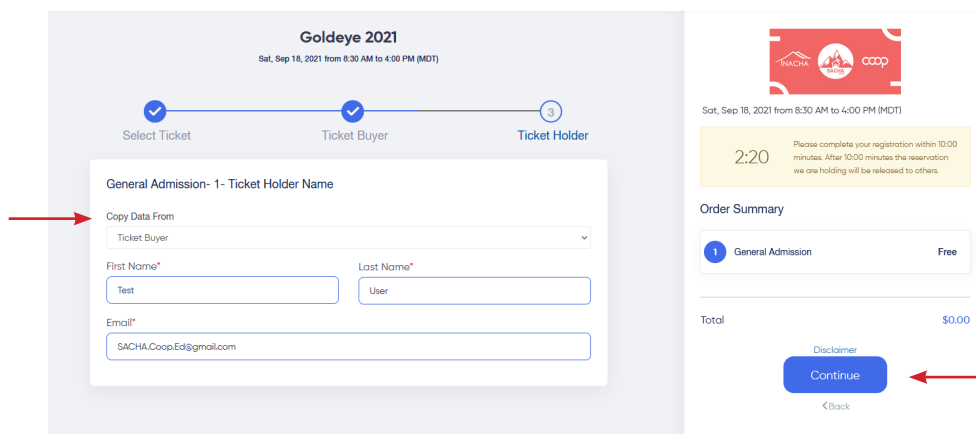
Goldeye 2021

Sat, Sep 18, 2021 from 8:30 AM to 4:00 PM (MDT)

Select Ticket

Ticket Buyer

3

Ticket Holder

General Admission- 1- Ticket Holder Name

Copy Data From

Ticket Buyer

First Name*

Test

Last Name*

User

Email*

SACHA.Coop.Ed@gmail.com

INACHA SACHA coop

Sat, Sep 18, 2021 from 8:30 AM to 4:00 PM (MDT)

2:20

Please complete your registration within 10:00 minutes. After 10:00 minutes the reservation we are holding will be released to others.

Order Summary

1 General Admission Free

Total $0.00

Disclaimer

Continue

<Back